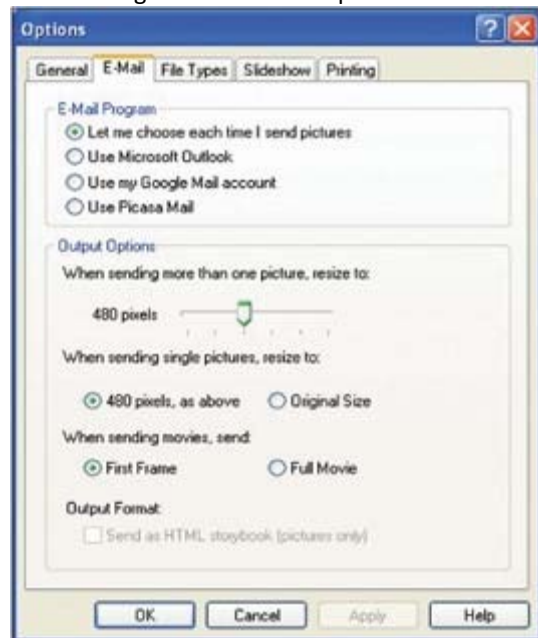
Options

General | E-Mail | File Types | Slideshow | Printing

E-Mail Program
Let me choose each time I send pictures
Use Microsoft Outlook
Use my Google Mail account
Use Picasa Mail

Output Options
When sending more than one picture, resize to:
480 pixels
When sending single pictures, resize to:
480 pixels, as above
Original Size
When sending movies, send:
First Frame
Full Movie
Output Format:
Send as HTML storybook (pictures only)

OK
Cancel
Apply
Help